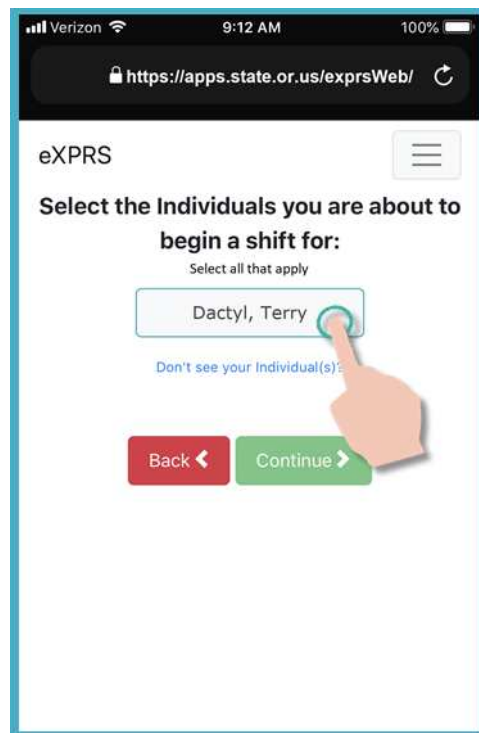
Verizon 9:12 AM 100%

https://apps.state.or.us/exprsWeb/

eXPRS

Select the Individuals you are about to begin a shift for:

Select all that apply

Dactyl, Terry

Don't see your Individual(s)?

Back

Continue